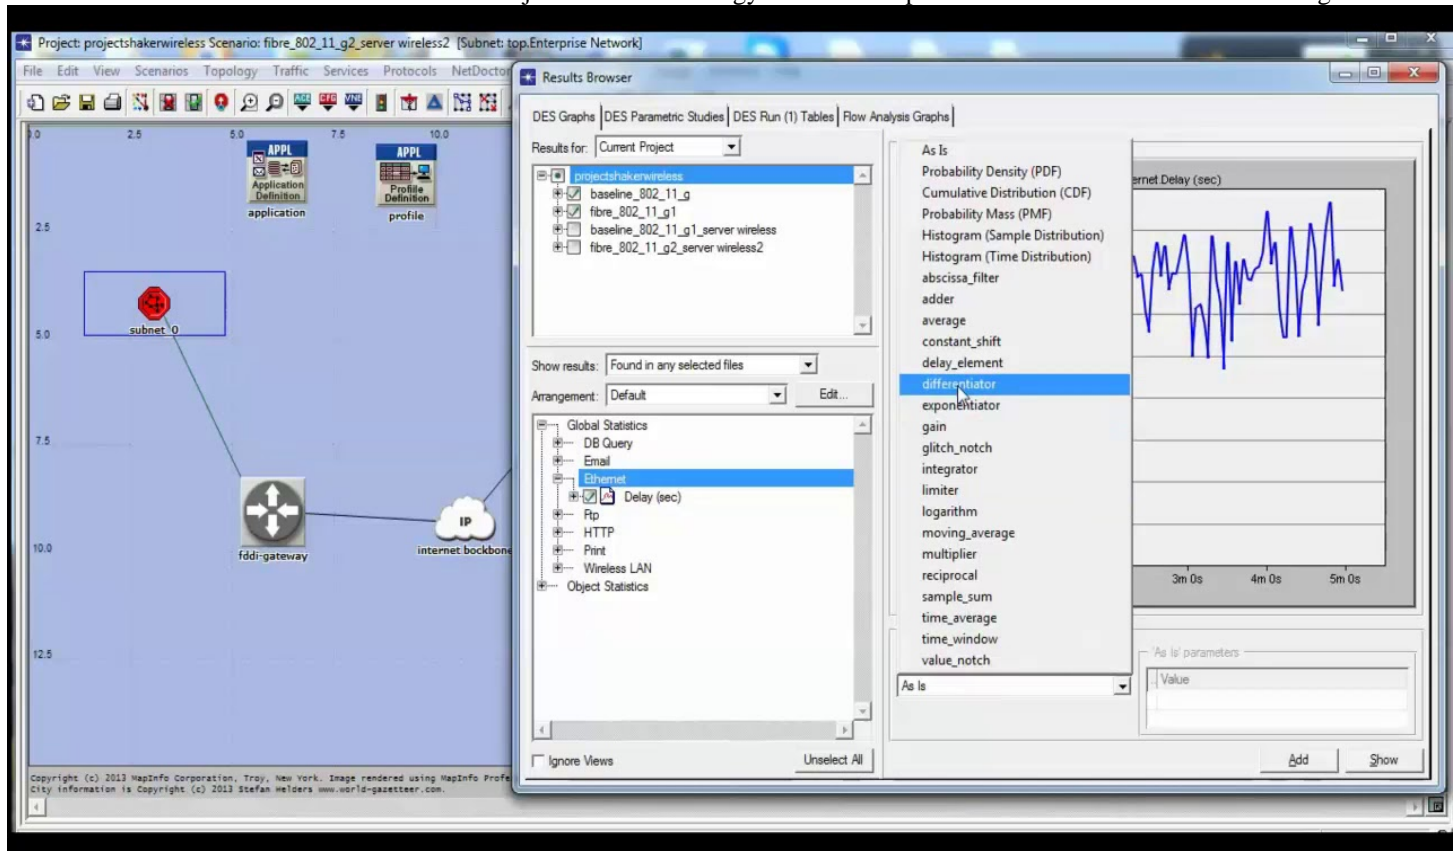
Project: projectshakerwireless Scenario: fibre_802_11_g2_server wireless2 [Subnet: top.Enterprise Network]

File Edit View Scenarios Topology Traffic Services Protocols NetDoctor

0.0 2.5 5.0 7.5 10.0

2.5
5.0
7.5
10.0
12.5

APPL
Application Definition
application

APPL
Profile Definition
profile

subnet_0

fddi-gateway

IP
internet backbone

Copyright (c) 2013 MapInfo Corporation, Troy, New York. Image rendered using MapInfo Professional
City information is Copyright (c) 2013 Stefan Helders www.world-gazetteer.com.

Results Browser

DES Graphs | DES Parametric Studies | DES Run (1) Tables | Flow Analysis Graphs

Results for: Current Project

projectshakerwireless
baseline_802_11_g
fibre_802_11_g1
baseline_802_11_g1_server wireless
fibre_802_11_g2_server wireless2

Show results: Found in any selected files

Arrangement: Default
Edit...

Global Statistics
DB Query
Email
Ethernet
Delay (sec)
Ftp
HTTP
Print
Wireless LAN
Object Statistics

Ignore Views
Unselect All

As Is
Probability Density (PDF)
Cumulative Distribution (CDF)
Probability Mass (PMF)
Histogram (Sample Distribution)
Histogram (Time Distribution)
abscissa_filter
adder
average
constant_shift
delay_element
differentiator
exponentiator
gain
glitch_notch
integrator
limiter
logarithm
moving_average
multiplier
reciprocal
sample_sum
time_average
time_window
value_notch

As Is

ernet Delay (sec)

3m 0s
4m 0s
5m 0s

'As Is' parameters
Value

Add
Show